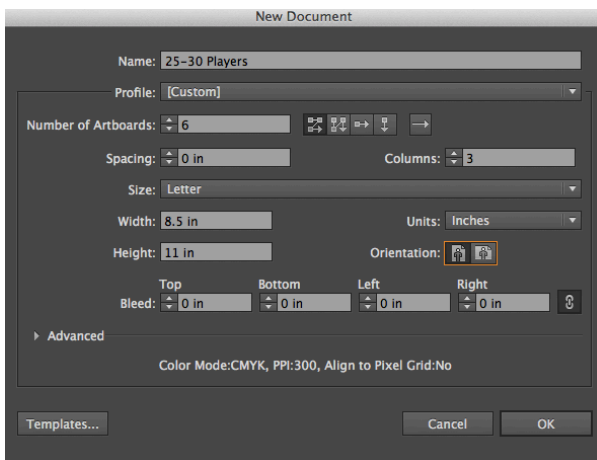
New Document

Name: 25-30 Players

Profile: [Custom]

Number of Artboards: 6

Spacing: 0 in

Columns: 3

Size: Letter

Width: 8.5 in

Units: Inches

Height: 11 in

Orientation:

| | Top | Bottom | Left | Right |
|---|---|---|---|---|
| Bleed: | 0 in | 0 in | 0 in | 0 in |

Advanced

Color Mode:CMYK, PPI:300, Align to Pixel Grid:No

Templates...

Cancel

OK